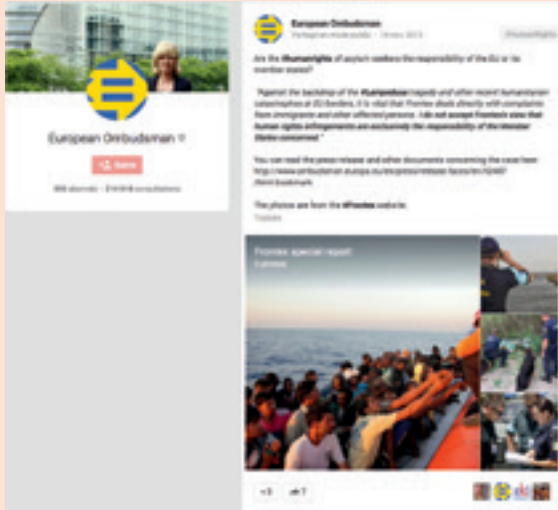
European Ombudsman

Suivre

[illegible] abonnés • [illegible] consultations

European Ombudsman
Partagé en mode public - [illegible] 2013

#FrontexRights

Are the #humanrights of asylum seekers the responsibility of the EU or its member states?

"Against the backdrop of the #Lampedusa tragedy and other recent humanitarian catastrophes at EU Borders, it is vital that Frontex deals directly with complaints from immigrants and other affected persons. I do not accept Frontex's view that human rights infringements are exclusively the responsibility of the Member States concerned."

You can read the press release and other documents concerning the case here: http://www.ombudsman.europa.eu/en/press/release.faces/en/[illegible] #html.bookmark

The photos are from the #Frontex website.

Traduire

Frontex special report
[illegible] photos

+3

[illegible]